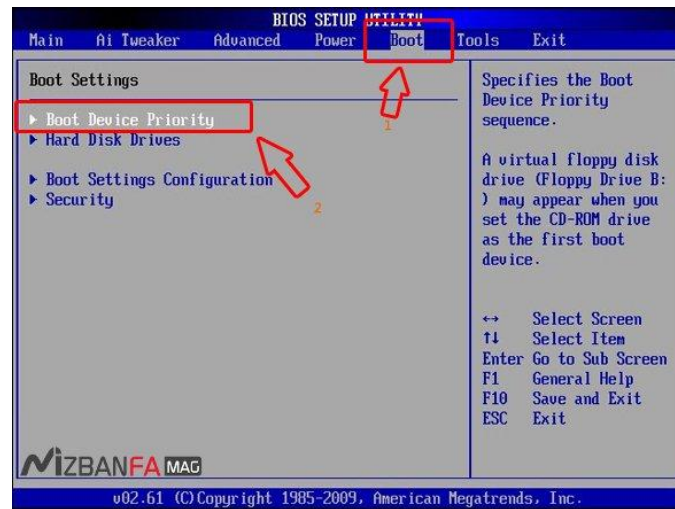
BIOS SETUP UTILITY

Main Ai Tweaker Advanced Power Boot Tools Exit

Boot Settings

▸ Boot Device Priority
▸ Hard Disk Drives

▸ Boot Settings Configuration
▸ Security

1

2

Specifies the Boot Device Priority sequence.

A virtual floppy disk drive (Floppy Drive B: ) may appear when you set the CD-ROM drive as the first boot device.

↔ Select Screen
↑↓ Select Item
Enter Go to Sub Screen
F1 General Help
F10 Save and Exit
ESC Exit

MIZBANFA MAG

v02.61 (C)Copyright 1985-2009, American Megatrends, Inc.